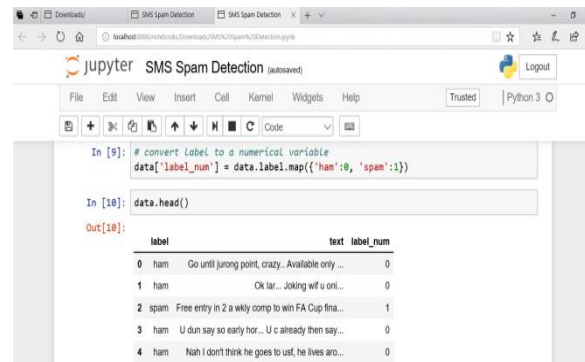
Downloads/ | SMS Spam Detection | SMS Spam Detection × + ∨

localhost:8888/notebooks/Downloads/SMS%20Spam%20Detection.ipynb

jupyter SMS Spam Detection (autosaved)

Logout

File Edit View Insert Cell Kernel Widgets Help

Trusted | Python 3 ○

Code

In [9]: # convert label to a numerical variable
data['label_num'] = data.label.map({'ham':0, 'spam':1})

In [10]: data.head()

Out[10]:

| | label | text | label_num |
|---|---|---|---|
| 0 | ham | Go until jurong point, crazy.. Available only ... | 0 |
| 1 | ham | Ok lar... Joking wif u oni... | 0 |
| 2 | spam | Free entry in 2 a wkly comp to win FA Cup fina... | 1 |
| 3 | ham | U dun say so early hor... U c already then say... | 0 |
| 4 | ham | Nah I don't think he goes to usf, he lives aro... | 0 |